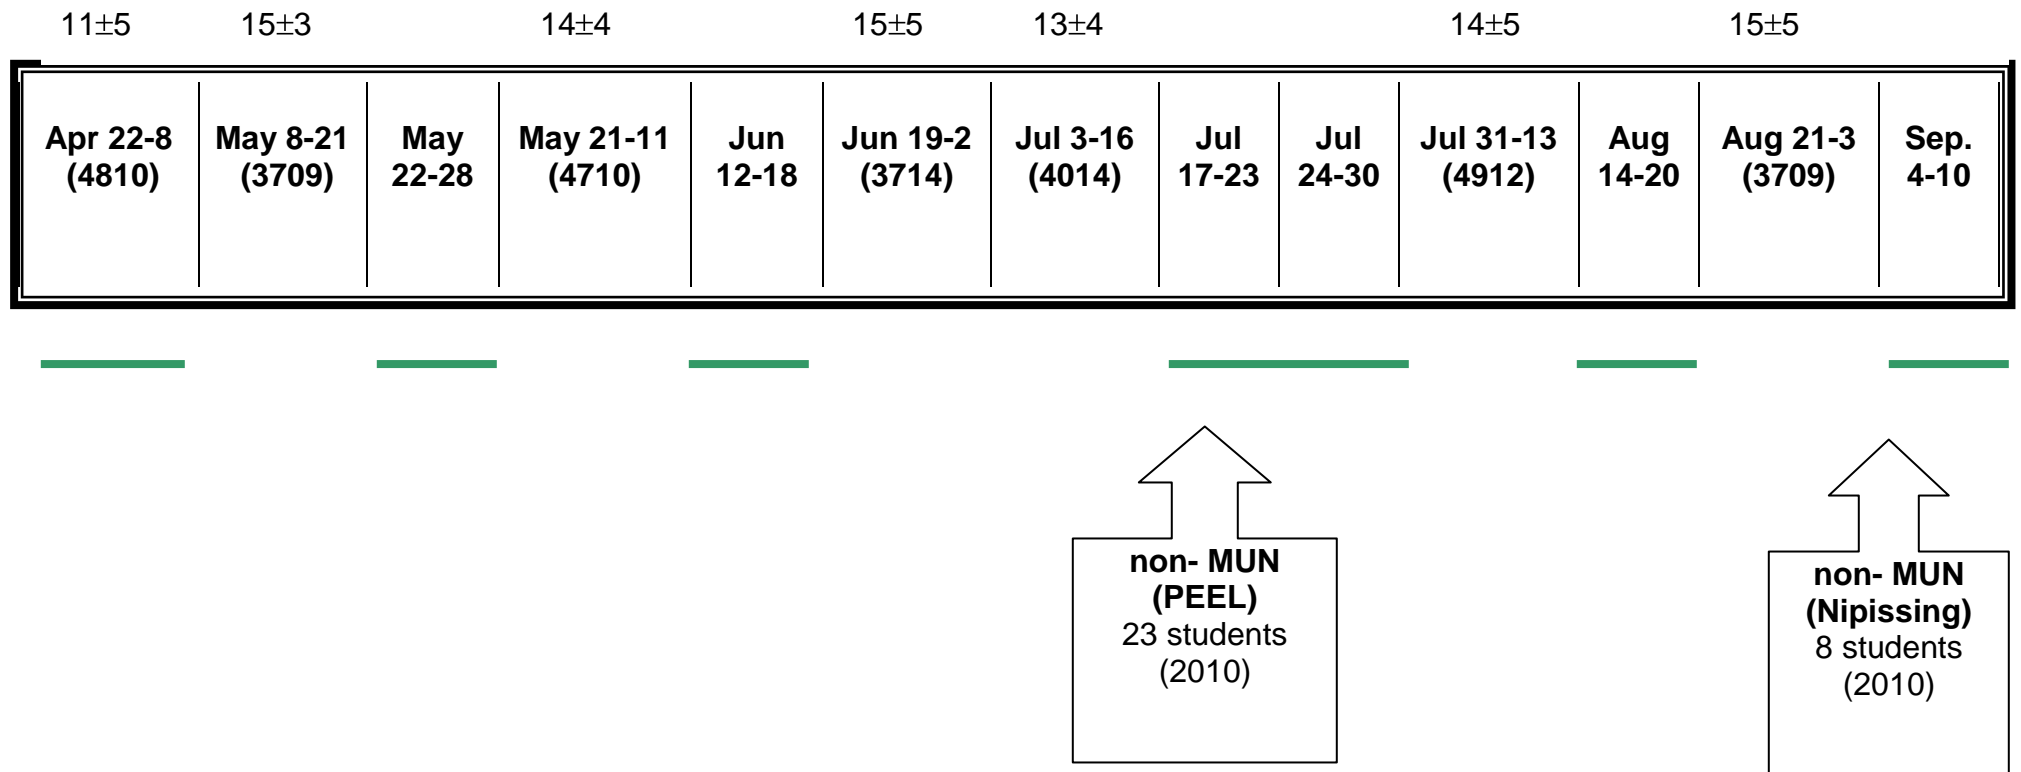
11±5 15±3 14±4 15±5 13±4 14±5 15±5

| Apr 22-8 (4810) | May 8-21 (3709) | May 22-28 | May 21-11 (4710) | Jun 12-18 | Jun 19-2 (3714) | Jul 3-16 (4014) | Jul 17-23 | Jul 24-30 | Jul 31-13 (4912) | Aug 14-20 | Aug 21-3 (3709) | Sep. 4-10 |
|---|---|---|---|---|---|---|---|---|---|---|---|---|

non- MUN (PEEL) 23 students (2010)

non- MUN (Nipissing) 8 students (2010)